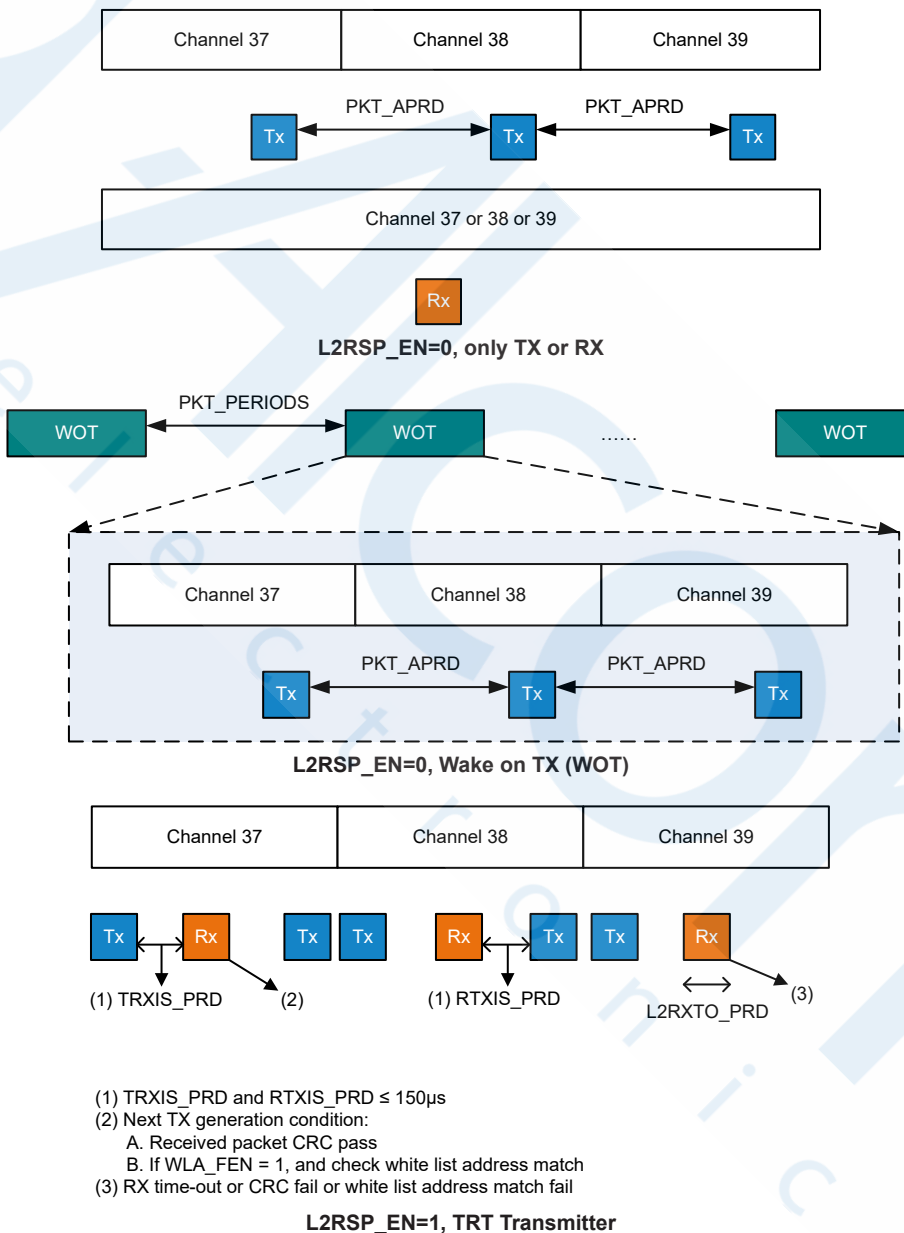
| Channel 37 | Channel 38 | Channel 39 |
|---|---|---|

PKT_APRD PKT_APRD

Tx Tx Tx

Channel 37 or 38 or 39

Rx

L2RSP_EN=0, only TX or RX

PKT_PERIODS

WOT WOT ...... WOT

| Channel 37 | Channel 38 | Channel 39 |
|---|---|---|

PKT_APRD PKT_APRD

Tx Tx Tx

L2RSP_EN=0, Wake on TX (WOT)

| Channel 37 | Channel 38 | Channel 39 |
|---|---|---|

Tx Rx Tx Tx Rx Tx Tx Rx

(1) TRXIS_PRD (2) (1) RTXIS_PRD L2RXTO_PRD (3)

(1) TRXIS_PRD and RTXIS_PRD ≤ 150μs
(2) Next TX generation condition:
A. Received packet CRC pass
B. If WLA_FEN = 1, and check white list address match
(3) RX time-out or CRC fail or white list address match fail

L2RSP_EN=1, TRT Transmitter